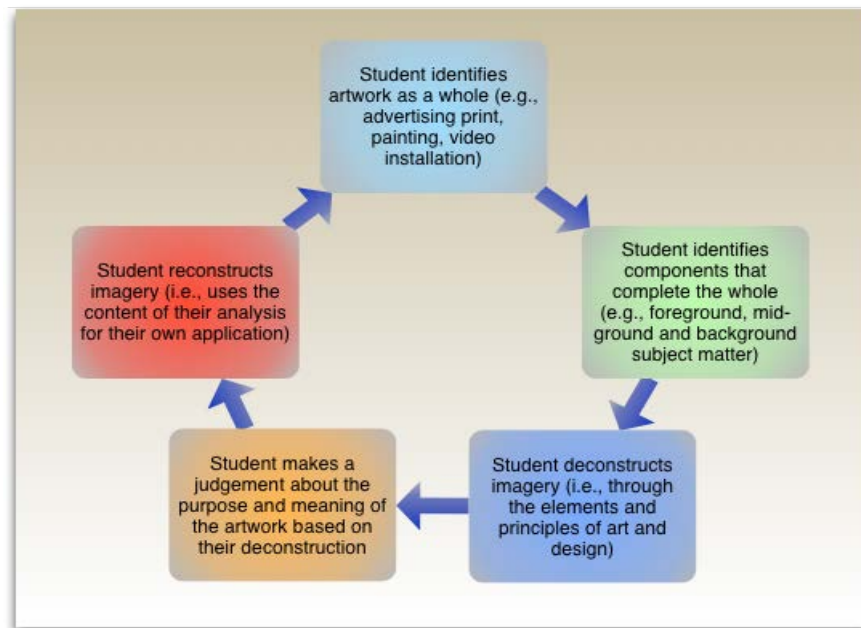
Student identifies artwork as a whole (e.g., advertising print, painting, video installation)

Student identifies components that complete the whole (e.g., foreground, midground and background subject matter)

Student deconstructs imagery (i.e., through the elements and principles of art and design)

Student makes a judgement about the purpose and meaning of the artwork based on their deconstruction

Student reconstructs imagery (i.e., uses the content of their analysis for their own application)